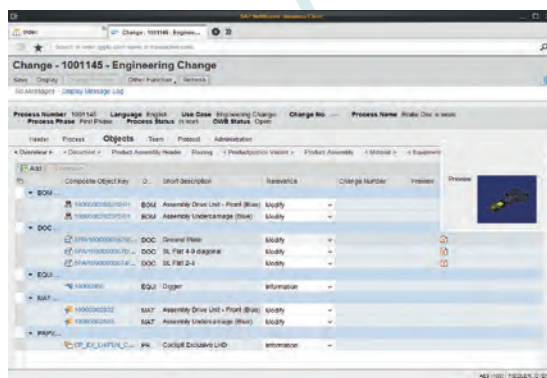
SAP NetWeaver Business Client

Index

Change - 1001145 - Enginee...

Search in index (apps, short names or transaction code)

Change - 1001145 - Engineering Change

Save | Display | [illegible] | Other Function | Refresh

All Messages - Display Message Log

Process Number 1001145 Language English Use Case Engineering Change Change No — Process Name Brake Disc is weak
Process Phase First Phase Process Status In work OWB Status Open

Header Process Objects Team Protocol Administration

Overview | Document | Product Assembly Header | Routing | Product/process Variant | Product Assembly | Material | Equipment

Add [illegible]

Preview

| | Composite Object Key | O... | Short Description | Relevance | Change Number | Version |
|---|---|---|---|---|---|---|
| BOM... | | | | | | |
| | 10000000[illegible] | BOM | Assembly Drive Unit - Front (Blue) | Modify | | |
| | 10000000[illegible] | BOM | Assembly Undercarriage (Blue) | Modify | | |
| DOC... | | | | | | |
| | SPA/10000000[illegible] | DOC | Ground Plate | Modify | | |
| | SPA/10000000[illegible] | DOC | SL Flat 4-9 diagonal | Modify | | |
| | SPA/10000000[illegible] | DOC | SL Flat 2-4 | Modify | | |
| EQUI... | | | | | | |
| | 10000003 | EQUI | Digger | Information | | |
| MAT... | | | | | | |
| | 10000002832 | MAT | Assembly Drive Unit - Front (Blue) | Modify | | |
| | 10000002833 | MAT | Assembly Undercarriage (Blue) | Modify | | |
| PRPV... | | | | | | |
| | CP_EX_D4P1N_C... | PR | Cockpit Exclusive LHD | Information | | |

AE1 (100) | FIEDLER_D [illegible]